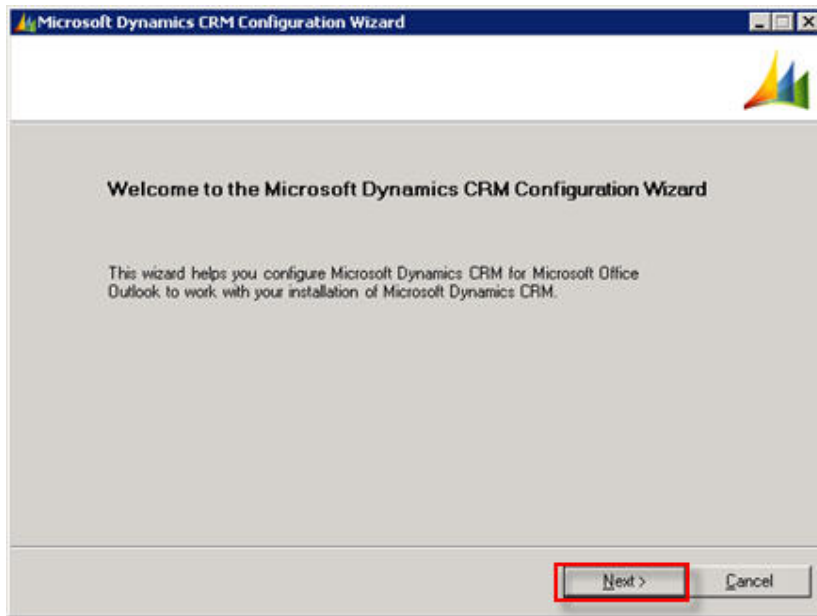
Microsoft Dynamics CRM Configuration Wizard

Welcome to the Microsoft Dynamics CRM Configuration Wizard

This wizard helps you configure Microsoft Dynamics CRM for Microsoft Office Outlook to work with your installation of Microsoft Dynamics CRM.

Next >

Cancel